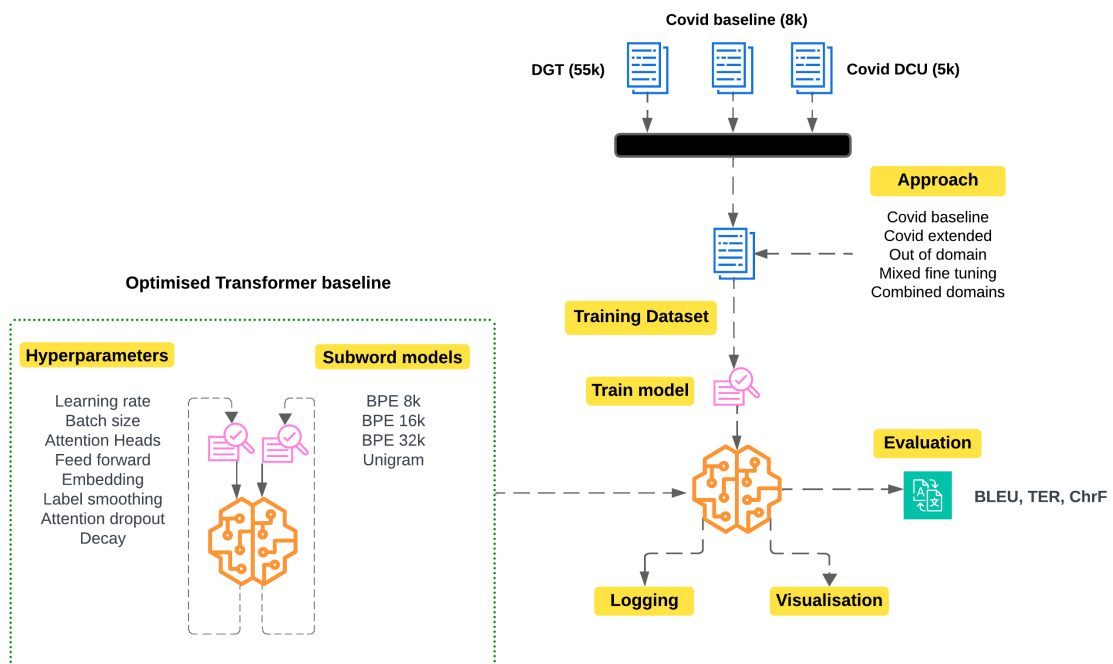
Covid baseline (8k)

DGT (55k)

Covid DCU (5k)

Approach

Covid baseline
Covid extended
Out of domain
Mixed fine tuning
Combined domains

Optimised Transformer baseline

Training Dataset

Hyperparameters

Subword models

Learning rate
Batch size
Attention Heads
Feed forward
Embedding
Label smoothing
Attention dropout
Decay

BPE 8k
BPE 16k
BPE 32k
Unigram

Train model

Evaluation

BLEU, TER, ChrF

Logging

Visualisation